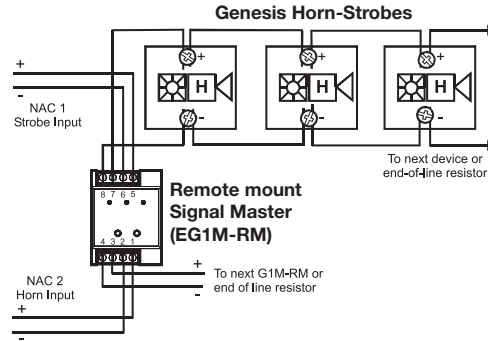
Genesis Horn-Strobes

+
-
H
+
-
H
+
-
H
+
-

To next device or end-of-line resistor

+
-
NAC 1
Strobe Input

8 7 6 5
4 3 2 1

Remote mount Signal Master (EG1M-RM)

+
-
To next G1M-RM or end of line resistor

NAC 2
Horn Input
+
-